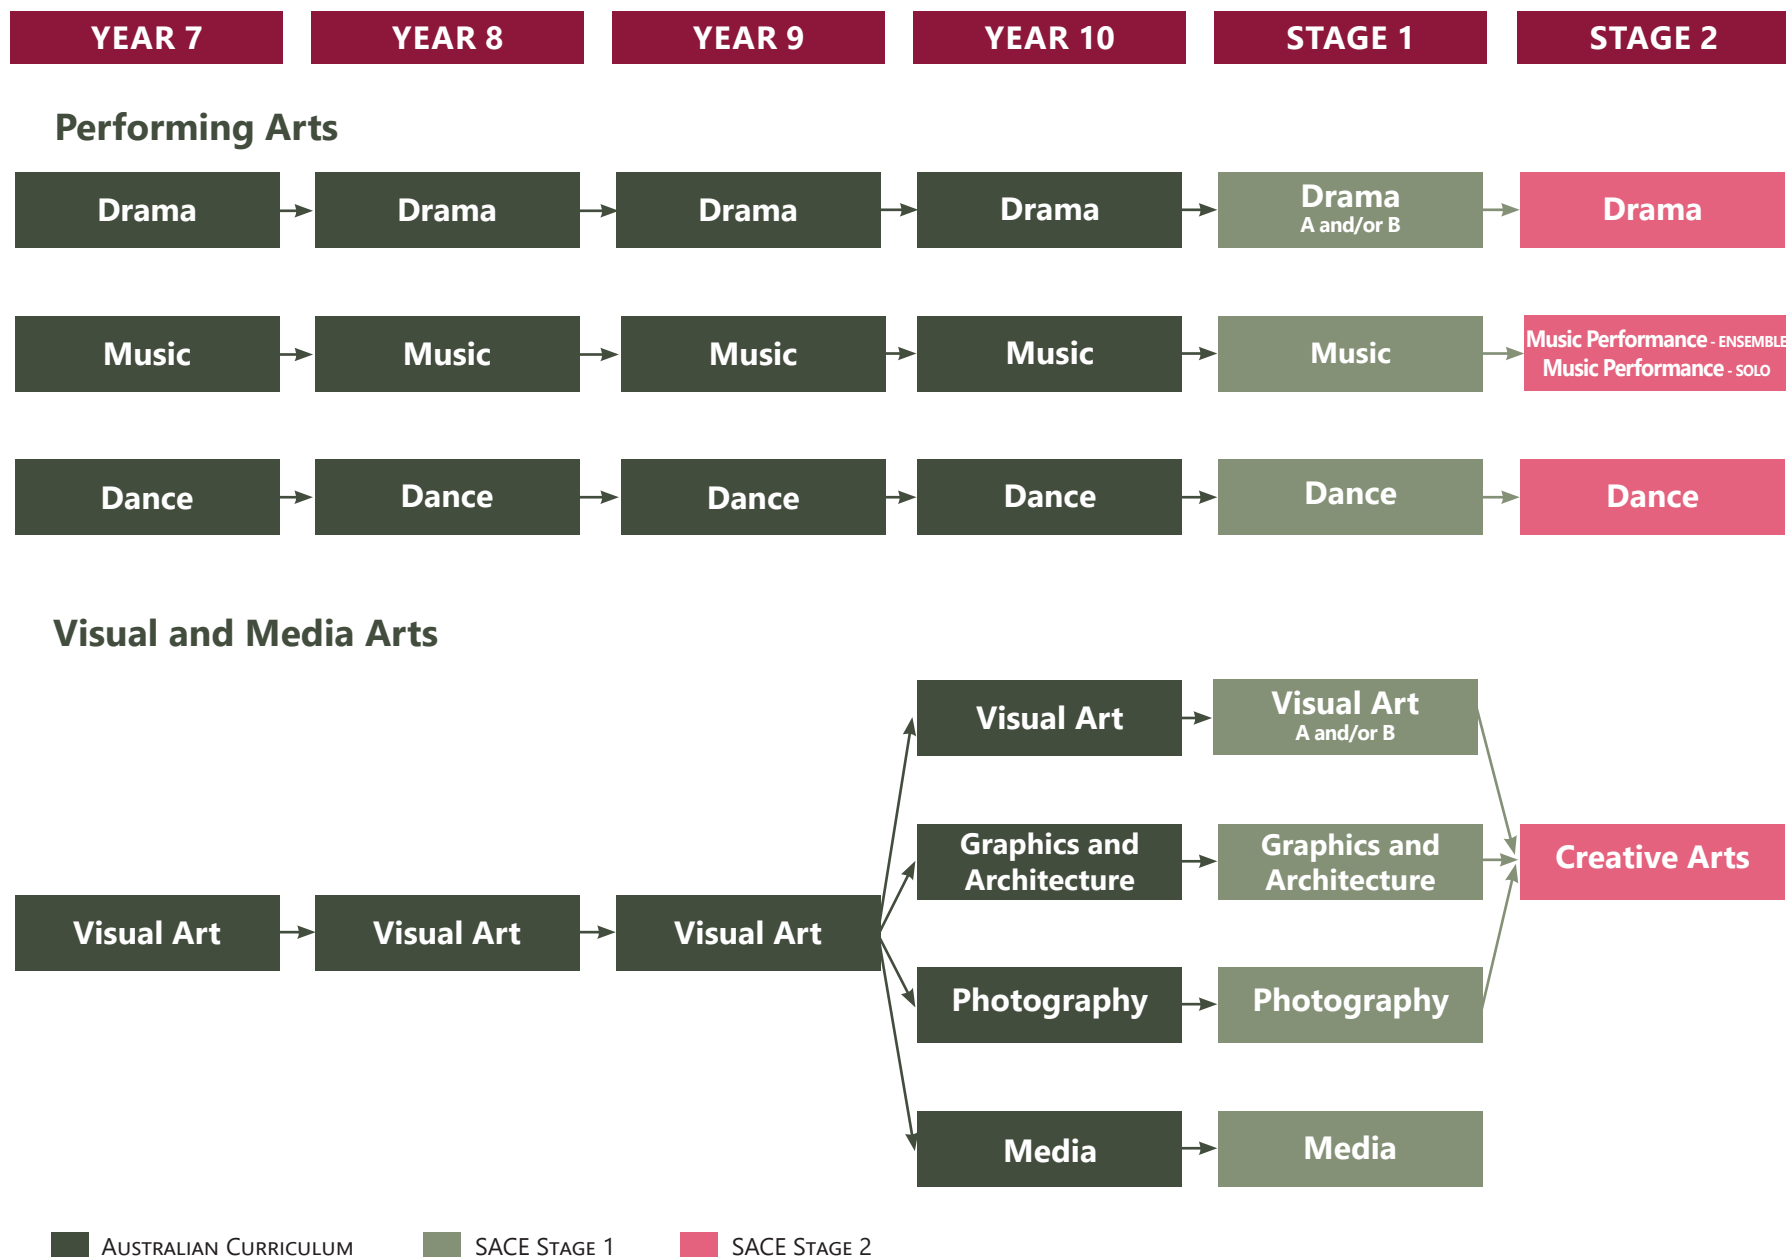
YEAR 7
YEAR 8
YEAR 9
YEAR 10
STAGE 1
STAGE 2

Performing Arts

Drama
Drama
Drama
Drama
Drama
A and/or B
Drama

Music
Music
Music
Music
Music
Music Performance - ENSEMBLE
Music Performance - SOLO

Dance
Dance
Dance
Dance
Dance
Dance

Visual and Media Arts

Visual Art
Visual Art
A and/or B

Graphics and Architecture
Graphics and Architecture
Creative Arts

Visual Art
Visual Art
Visual Art

Photography
Photography

Media
Media

Australian Curriculum
SACE Stage 1
SACE Stage 2